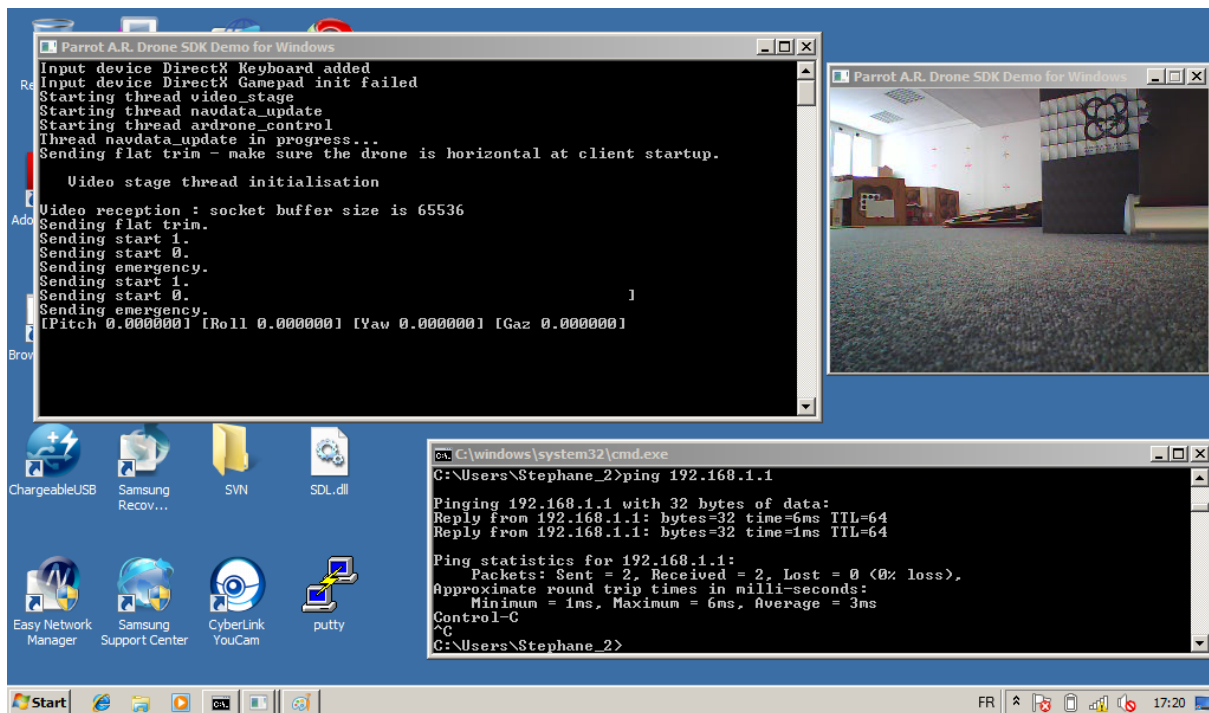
Parrot A.R. Drone SDK Demo for Windows

Input device DirectX Keyboard added
Input device DirectX Gamepad init failed
Starting thread video_stage
Starting thread navdata_update
Starting thread ardrone_control
Thread navdata_update in progress...
Sending flat trim - make sure the drone is horizontal at client startup.

Video stage thread initialisation

Video reception : socket buffer size is 65536
Sending flat trim.
Sending start 1.
Sending start 0.
Sending emergency.
Sending start 1.
Sending start 0. ]
Sending emergency.
[Pitch 0.000000] [Roll 0.000000] [Yaw 0.000000] [Gaz 0.000000]

Parrot A.R. Drone SDK Demo for Windows

Re

Ado

Brow

ChargeableUSB

Samsung Recov...

SVN

SDL.dll

Easy Network Manager

Samsung Support Center

CyberLink YouCam

putty

C:\windows\system32\cmd.exe

C:\Users\Stephane_2>ping 192.168.1.1

Pinging 192.168.1.1 with 32 bytes of data:
Reply from 192.168.1.1: bytes=32 time=6ms TTL=64
Reply from 192.168.1.1: bytes=32 time=1ms TTL=64

Ping statistics for 192.168.1.1:
Packets: Sent = 2, Received = 2, Lost = 0 (0% loss),
Approximate round trip times in milli-seconds:
Minimum = 1ms, Maximum = 6ms, Average = 3ms
Control-C
^C
C:\Users\Stephane_2>

Start

FR

17:20